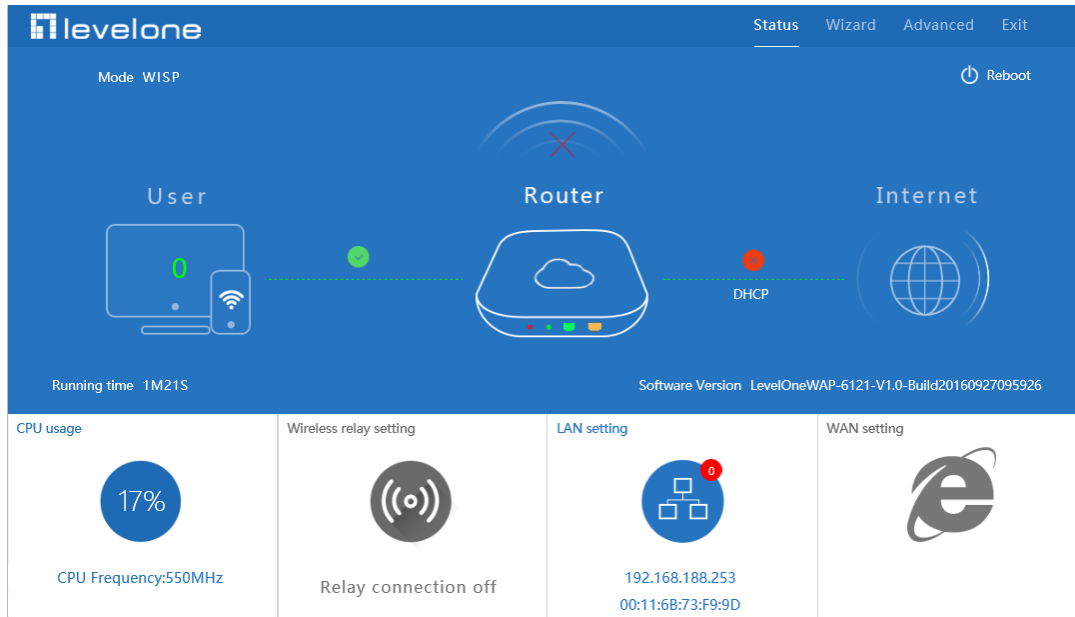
levelone

Status Wizard Advanced Exit

Mode WISP

Reboot

User

Router

Internet

0

DHCP

Running time 1M21S

Software Version LevelOneWAP-6121-V1.0-Build20160927095926

CPU usage

17%

CPU Frequency:550MHz

Wireless relay setting

Relay connection off

LAN setting

0

192.168.188.253

00:11:6B:73:F9:9D

WAN setting